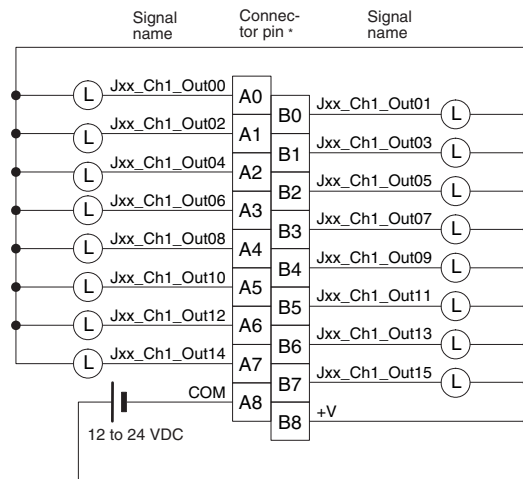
Signal name

Connector pin *

Signal name

L Jxx_Ch1_Out00 A0
L Jxx_Ch1_Out02 A1
L Jxx_Ch1_Out04 A2
L Jxx_Ch1_Out06 A3
L Jxx_Ch1_Out08 A4
L Jxx_Ch1_Out10 A5
L Jxx_Ch1_Out12 A6
L Jxx_Ch1_Out14 A7
COM A8
12 to 24 VDC

B0 Jxx_Ch1_Out01 L
B1 Jxx_Ch1_Out03 L
B2 Jxx_Ch1_Out05 L
B3 Jxx_Ch1_Out07 L
B4 Jxx_Ch1_Out09 L
B5 Jxx_Ch1_Out11 L
B6 Jxx_Ch1_Out13 L
B7 Jxx_Ch1_Out15 L
B8 +V